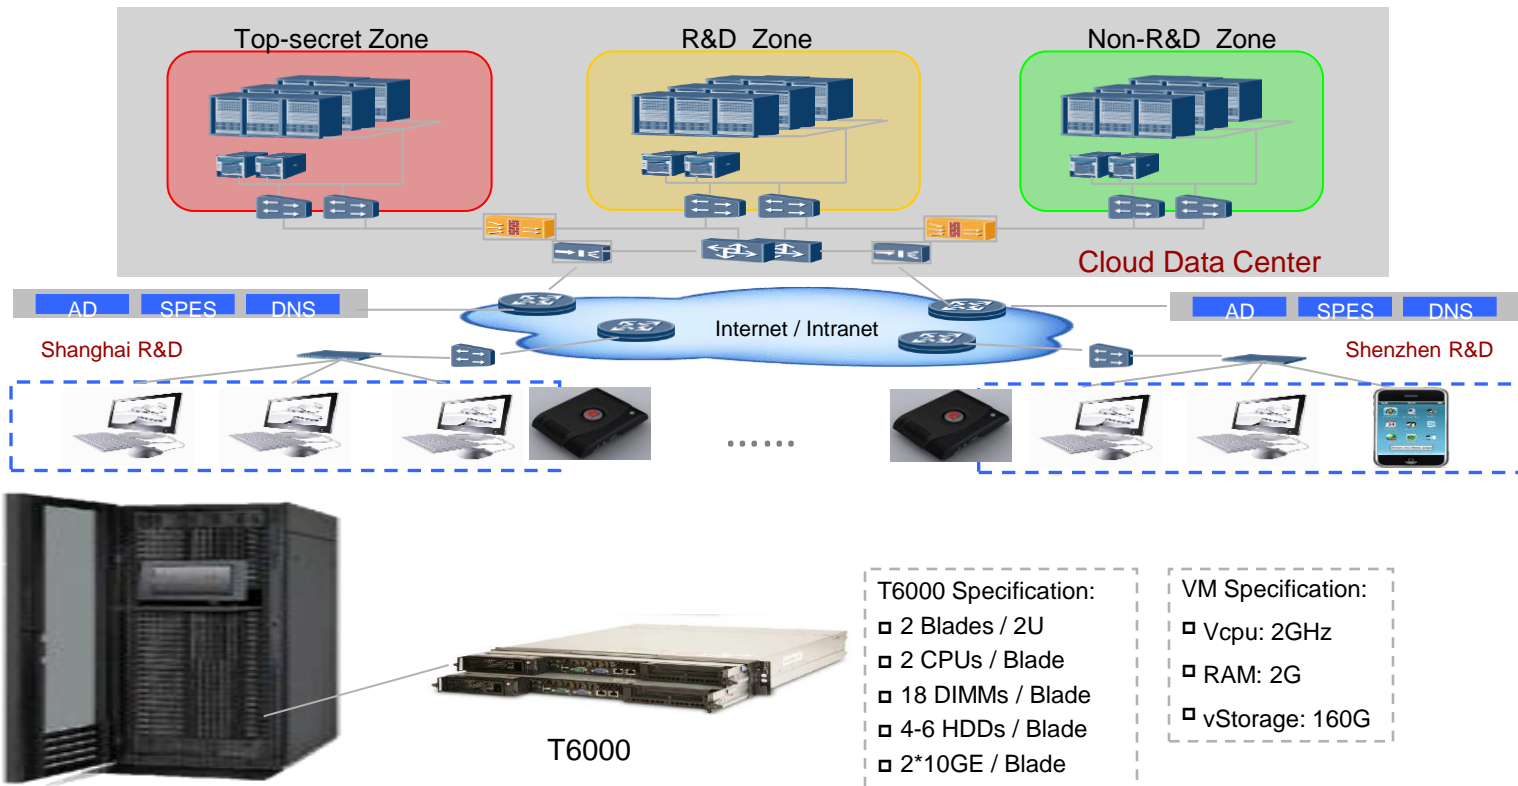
Top-secret Zone

R&D Zone

Non-R&D Zone

Cloud Data Center

AD SPES DNS

AD SPES DNS

Internet / Intranet

Shanghai R&D

Shenzhen R&D

.......

T6000

T6000 Specification:
▫ 2 Blades / 2U
▫ 2 CPUs / Blade
▫ 18 DIMMs / Blade
▫ 4-6 HDDs / Blade
▫ 2*10GE / Blade

VM Specification:
▫ Vcpu: 2GHz
▫ RAM: 2G
▫ vStorage: 160G